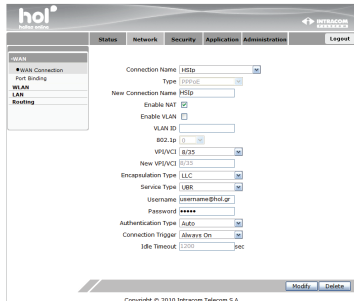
hol hellas online

INTRACOM TELECOM

Status Network Security Application Administration Logout

WAN
WAN Connection
Port Binding
WLAN
LAN
Routing

Connection Name HSIp
Type PPPoE
New Connection Name HSIp
Enable NAT
Enable VLAN
VLAN ID
802.1p 0
VPI/VCI 8/35
New VPI/VCI 8/35
Encapsulation Type LLC
Service Type UBR
Username username@hol.gr
Password •••••
Authentication Type Auto
Connection Trigger Always On
Idle Timeout 1200 sec

Modify Delete

Copyright © 2010 Intracom Telecom S.A.